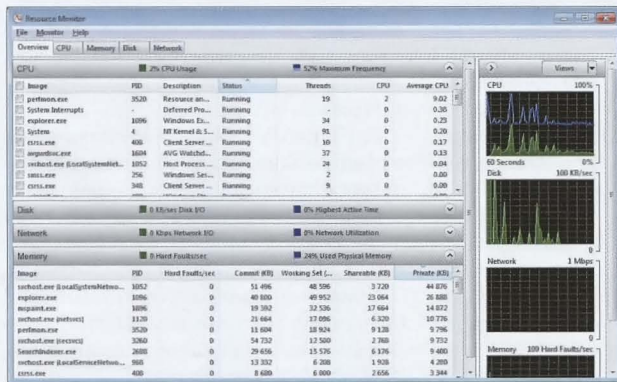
Resource Monitor

File Monitor Help

Overview CPU Memory Disk Network

CPU 2% CPU Usage 52% Maximum Frequency

| Image | PID | Description | Status | Threads | CPU | Average CPU |
|---|---|---|---|---|---|---|
| perfmon.exe | 3520 | Resource an... | Running | 19 | 2 | 9.02 |
| System Interrupts | - | Deferred Pro... | Running | - | 0 | 0.36 |
| explorer.exe | 1096 | Windows Ex... | Running | 34 | 0 | 0.23 |
| System | 4 | NT Kernel & S... | Running | 91 | 0 | 0.20 |
| csrss.exe | 406 | Client Server ... | Running | 10 | 0 | 0.17 |
| avgwdsvc.exe | 1604 | AVG Watchd... | Running | 37 | 0 | 0.13 |
| svchost.exe (LocalSystemNet... | 1052 | Host Process ... | Running | 24 | 0 | 0.04 |
| smss.exe | 256 | Windows Ses... | Running | 2 | 0 | 0.00 |
| csrss.exe | 348 | Client Server ... | Running | 9 | 0 | 0.00 |

Disk 0 KB/sec Disk I/O 0% Highest Active Time

Network 0 Kbps Network I/O 0% Network Utilization

Memory 0 Hard Faults/sec 24% Used Physical Memory

| Image | PID | Hard Faults/sec | Commit (KB) | Working Set (... | Shareable (KB) | Private (KB) |
|---|---|---|---|---|---|---|
| svchost.exe (LocalSystemNetwo... | 1052 | 0 | 51 496 | 48 596 | 3 720 | 44 876 |
| explorer.exe | 1096 | 0 | 40 800 | 49 952 | 23 064 | 26 888 |
| mcpaint.exe | 1896 | 0 | 19 392 | 32 536 | 17 664 | 14 872 |
| svchost.exe (netsvcs) | 1120 | 0 | 21 664 | 17 096 | 6 320 | 10 776 |
| perfmon.exe | 3520 | 0 | 11 604 | 18 924 | 9 128 | 9 796 |
| svchost.exe (secsvcs) | 3260 | 0 | 54 732 | 12 500 | 2 768 | 9 732 |
| SearchIndexer.exe | 2680 | 0 | 29 656 | 15 576 | 6 136 | 9 480 |
| svchost.exe (LocalServiceNetwo... | 968 | 0 | 13 332 | 6 208 | 1 928 | 4 280 |
| csrss.exe | 408 | 0 | 8 600 | 6 000 | 2 656 | 3 344 |

Views

CPU 100%

60 Seconds 0%

Disk 100 KB/sec

0

Network 1 Mbps

0

Memory 100 Hard Faults/sec